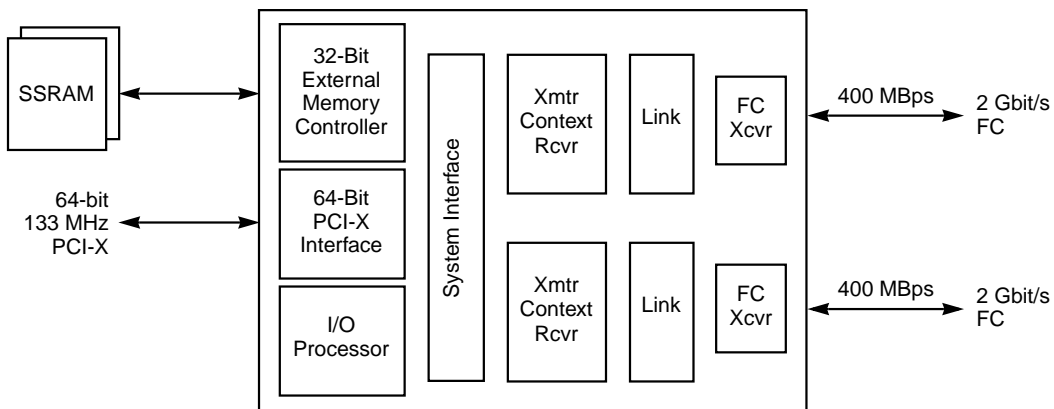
SSRAM

64-bit
133 MHz
PCI-X

32-Bit
External
Memory
Controller

64-Bit
PCI-X
Interface

I/O
Processor

System Interface

Xmtr
Context
Rcvr

Link

FC
Xcvr

400 MBps

2 Gbit/s
FC

Xmtr
Context
Rcvr

Link

FC
Xcvr

400 MBps

2 Gbit/s
FC